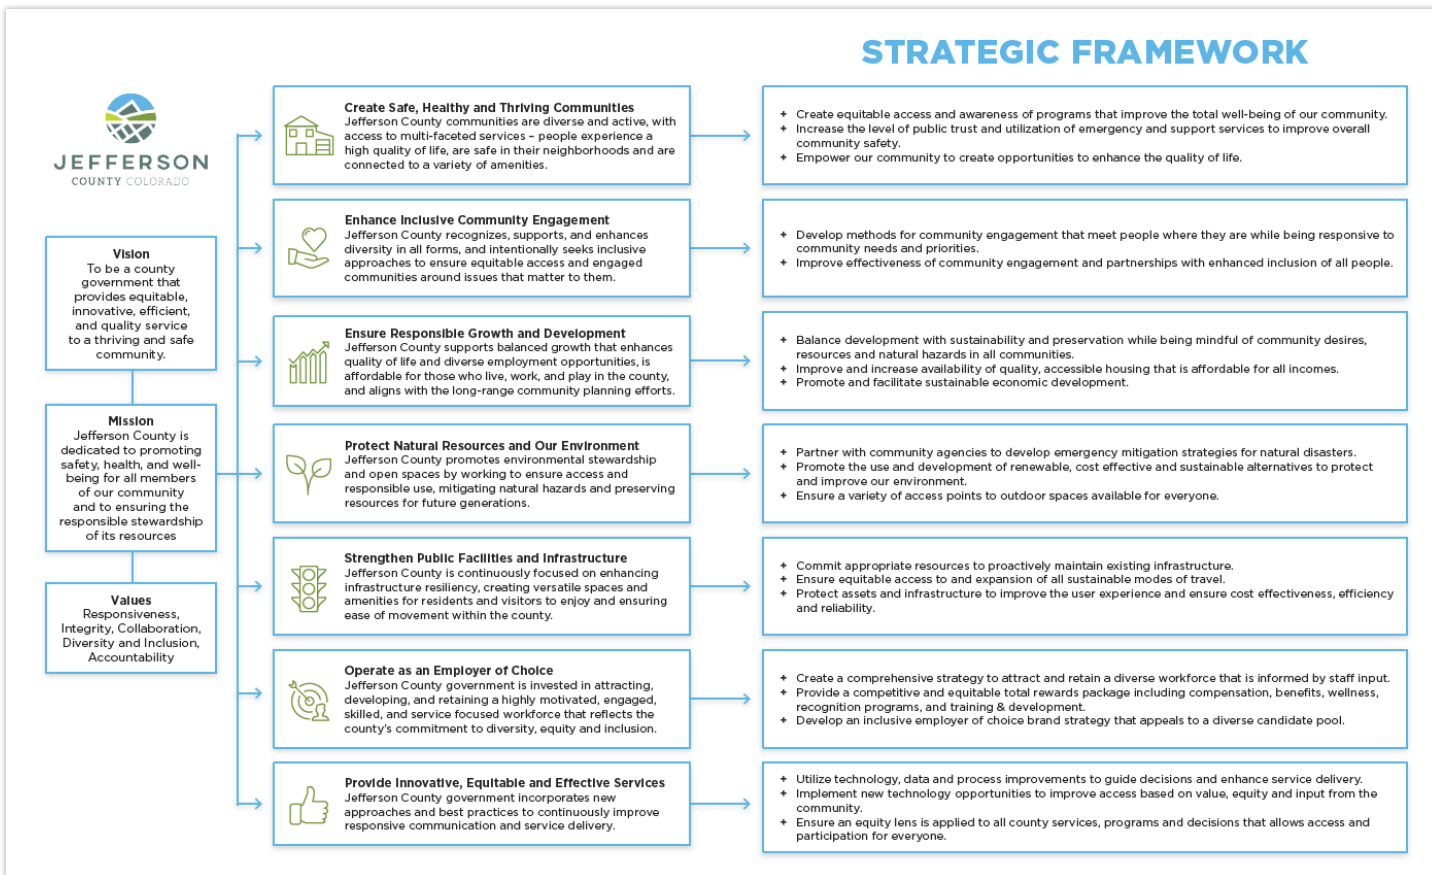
STRATEGIC FRAMEWORK

JEFFERSON
COUNTY COLORADO

Vision
To be a county government that provides equitable, innovative, efficient, and quality service to a thriving and safe community.

Mission
Jefferson County is dedicated to promoting safety, health, and well-being for all members of our community and to ensuring the responsible stewardship of its resources

Values
Responsiveness, Integrity, Collaboration, Diversity and Inclusion, Accountability

Create Safe, Healthy and Thriving Communities
Jefferson County communities are diverse and active, with access to multi-faceted services – people experience a high quality of life, are safe in their neighborhoods and are connected to a variety of amenities.

+ Create equitable access and awareness of programs that improve the total well-being of our community.
+ Increase the level of public trust and utilization of emergency and support services to improve overall community safety.
+ Empower our community to create opportunities to enhance the quality of life.

Enhance Inclusive Community Engagement
Jefferson County recognizes, supports, and embraces diversity in all forms, and intentionally seeks inclusive approaches to ensure equitable access and engaged communities around issues that matter to them.

+ Develop methods for community engagement that meet people where they are while being responsive to community needs and priorities.
+ Improve effectiveness of community engagement and partnerships with enhanced inclusion of all people.

Ensure Responsible Growth and Development
Jefferson County supports balanced growth that enhances quality of life and diverse employment opportunities, is affordable for those who live, work, and play in the county, and aligns with the long-range community planning efforts.

+ Balance development with sustainability and preservation while being mindful of community desires, resources and natural hazards in all communities.
+ Improve and increase availability of quality, accessible housing that is affordable for all incomes.
+ Promote and facilitate sustainable economic development.

Protect Natural Resources and Our Environment
Jefferson County promotes environmental stewardship and open spaces by working to ensure access and responsible use, mitigating natural hazards and preserving resources for future generations.

+ Partner with community agencies to develop emergency mitigation strategies for natural disasters.
+ Promote the use and development of renewable, cost effective and sustainable alternatives to protect and improve our environment.
+ Ensure a variety of access points to outdoor spaces available for everyone.

Strengthen Public Facilities and Infrastructure
Jefferson County is continuously focused on enhancing infrastructure resiliency, creating versatile spaces and amenities for residents and visitors to enjoy and ensuring ease of movement within the county.

+ Commit appropriate resources to proactively maintain existing infrastructure.
+ Ensure equitable access to and expansion of all sustainable modes of travel.
+ Protect assets and infrastructure to improve the user experience and ensure cost effectiveness, efficiency and reliability.

Operate as an Employer of Choice
Jefferson County government is invested in attracting, developing, and retaining a highly motivated, engaged, skilled, and service focused workforce that reflects the county's commitment to diversity, equity and inclusion.

+ Create a comprehensive strategy to attract and retain a diverse workforce that is informed by staff input.
+ Provide a competitive and equitable total rewards package including compensation, benefits, wellness, recognition programs, and training & development.
+ Develop an inclusive employer of choice brand strategy that appeals to a diverse candidate pool.

Provide Innovative, Equitable and Effective Services
Jefferson County government incorporates new approaches and best practices to continuously improve responsive communication and service delivery.

+ Utilize technology, data and process improvements to guide decisions and enhance service delivery.
+ Implement new technology opportunities to improve access based on value, equity and input from the community.
+ Ensure an equity lens is applied to all county services, programs and decisions that allows access and participation for everyone.